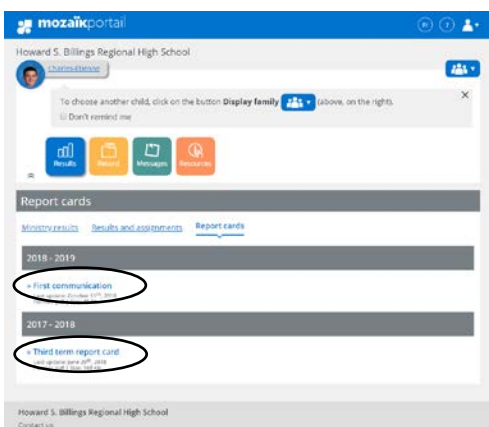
mozaïkportail

Howard S. Billings Regional High School

Charles-Etienne

To choose another child, click on the button Display family (above, on the right).

Don't remind me

Results
Record
Messages
Resources

Report cards

Ministry results
Results and assignments
Report cards

2018 - 2019

» First communication
Last update: October 17th, 2018

2017 - 2018

» Third term report card
Last update: June 28th, 2018
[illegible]

Howard S. Billings Regional High School
Contact us